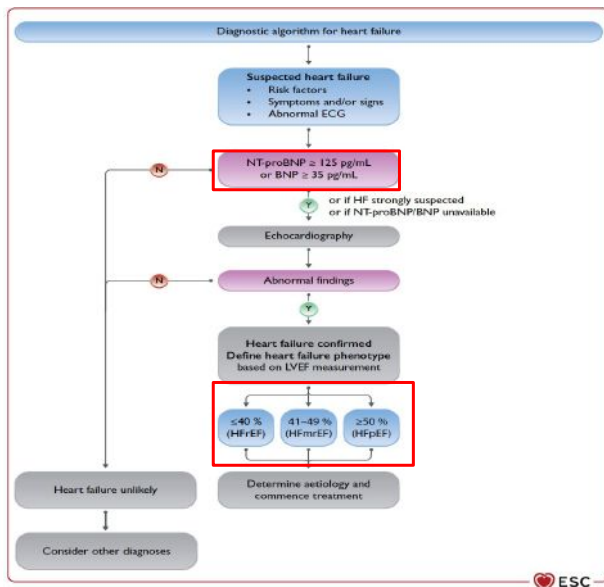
Diagnostic algorithm for heart failure

Suspected heart failure
• Risk factors
• Symptoms and/or signs
• Abnormal ECG

NT-proBNP ≥ 125 pg/mL or BNP ≥ 35 pg/mL

N

Y

or if HF strongly suspected
or if NT-proBNP/BNP unavailable

Echocardiography

N

Abnormal findings

Y

Heart failure confirmed
Define heart failure phenotype
based on LVEF measurement

≤40 % (HFrEF)

41–49 % (HFmrEF)

≥50 % (HFpEF)

Heart failure unlikely

Determine aetiology and commence treatment

Consider other diagnoses

ESC